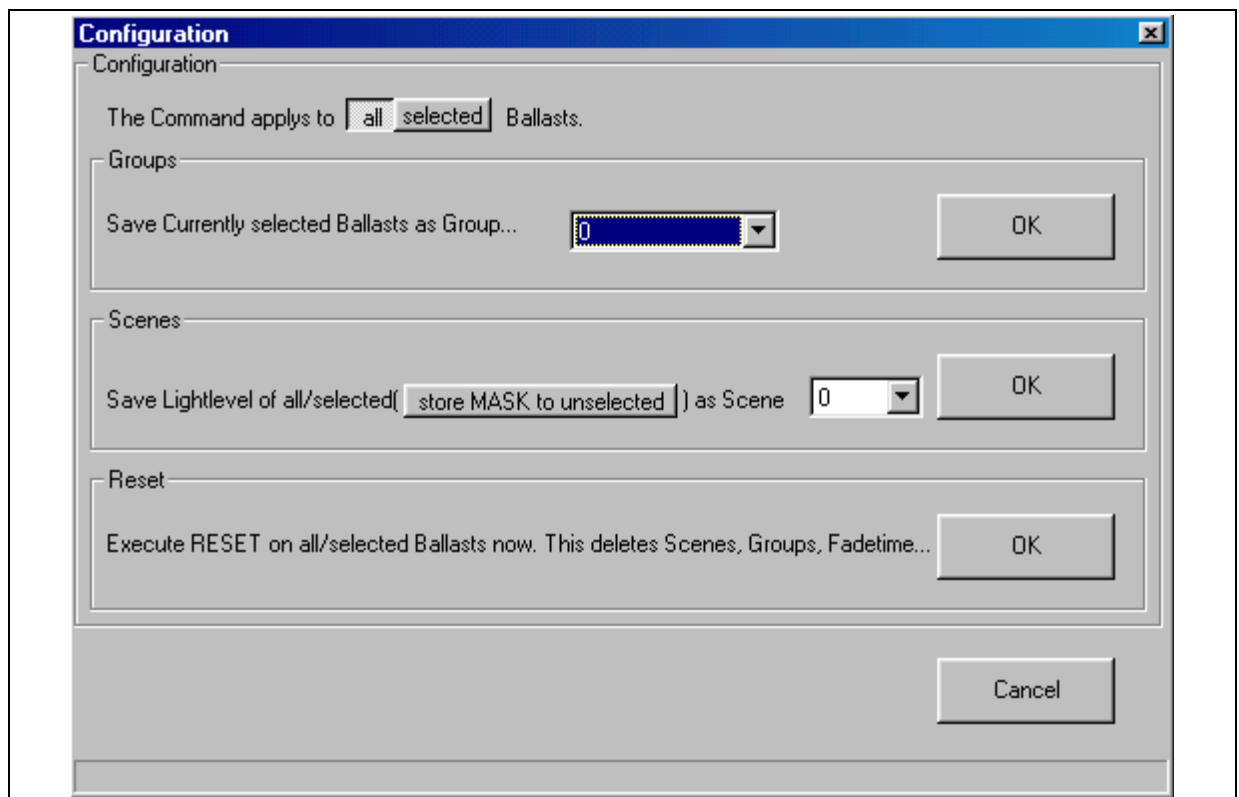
Configuration

Configuration

The Command applys to all selected Ballasts.

Groups

Save Currently selected Ballasts as Group... 0

OK

Scenes

Save Lightlevel of all/selected( store MASK to unselected ) as Scene 0

OK

Reset

Execute RESET on all/selected Ballasts now. This deletes Scenes, Groups, Fadetime...

OK

Cancel